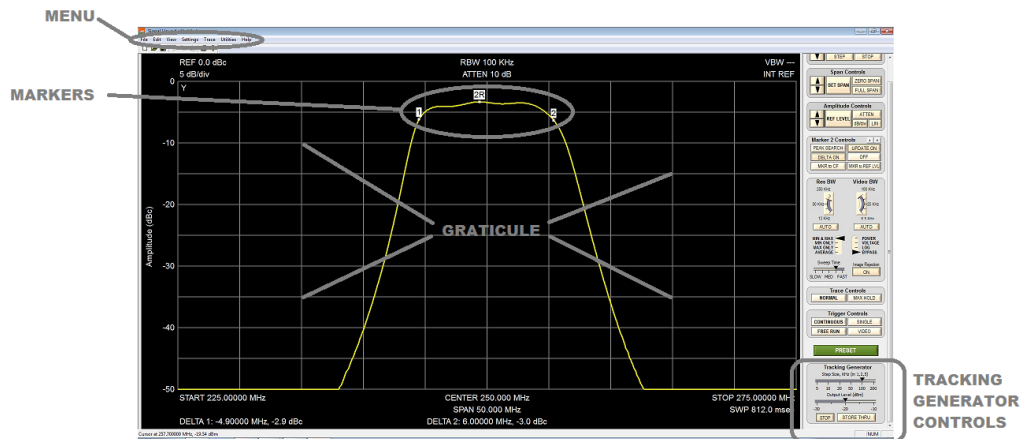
MENU

File Edit View Settings Trace Utilities Help

MARKERS

REF 0.0 dBc
5 dB/div
Y

RBW 100 KHz
ATTEN 10 dB

VBW ---
INT REF

0

-10

-20

-30

-40

-50

Amplitude (dBc)

1
2R
2

GRATICULE

START 225.00000 MHz
CENTER 250.000 MHz
SPAN 50.000 MHz
STOP 275.00000 MHz
SWP 812.0 msec

DELTA 1: -4.90000 MHz, -2.9 dBc
DELTA 2: 6.00000 MHz, -3.0 dBc

Cursor at 257.70000 MHz, -19.54 dBm

STEP
STOP

Span Controls
SET SPAN
ZERO SPAN
FULL SPAN

Amplitude Controls
REF LEVEL
ATTEN
dB/div
LIN

Marker 2 Controls
PEAK SEARCH
UPDATE ON
DELTA ON
OFF
MKR to CF
MKR to REF LVL

Res BW
Video BW
AUTO
AUTO

Sweep Time
SLOW MED FAST
Image Rejection
ON

Trace Controls
NORMAL
MAX HOLD

Trigger Controls
CONTINUOUS
SINGLE
FREE RUN
VIDEO

PRESET

Tracking Generator
Step Size, KHz
Output Level (dBm)
STOP
STORE THRU

NUM

TRACKING
GENERATOR
CONTROLS